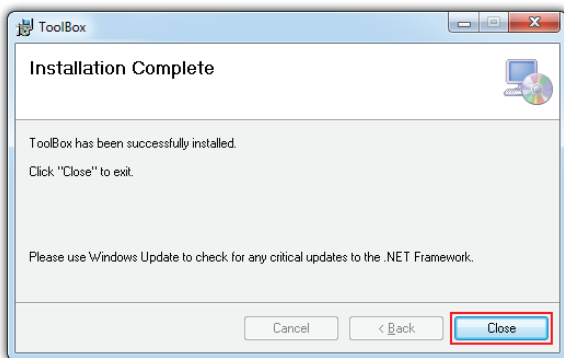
ToolBox

Installation Complete

ToolBox has been successfully installed.

Click "Close" to exit.

Please use Windows Update to check for any critical updates to the .NET Framework.

Cancel

< Back

Close